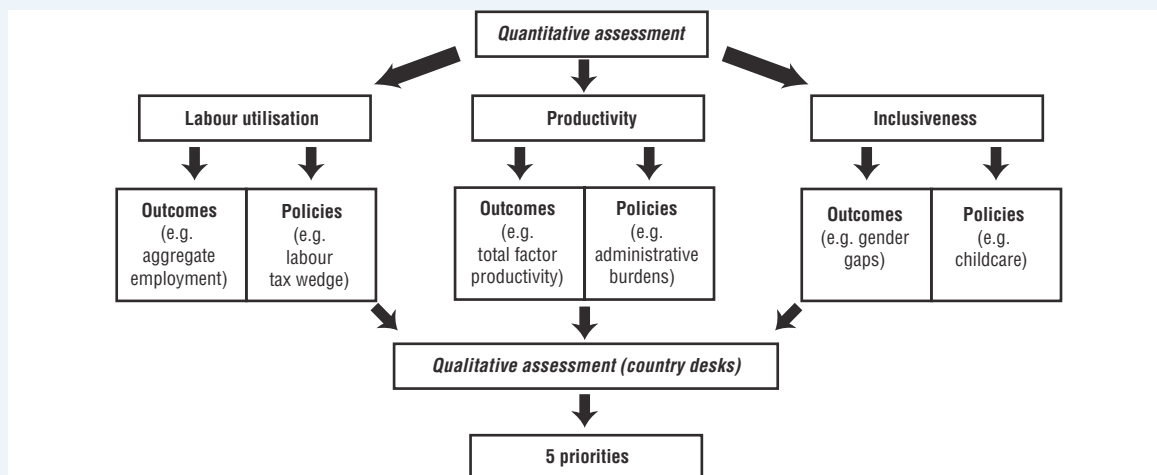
Quantitative assessment

Labour utilisation

Outcomes (e.g. aggregate employment)

Policies (e.g. labour tax wedge)

Productivity

Outcomes (e.g. total factor productivity)

Policies (e.g. administrative burdens)

Inclusiveness

Outcomes (e.g. gender gaps)

Policies (e.g. childcare)

Qualitative assessment (country desks)

5 priorities